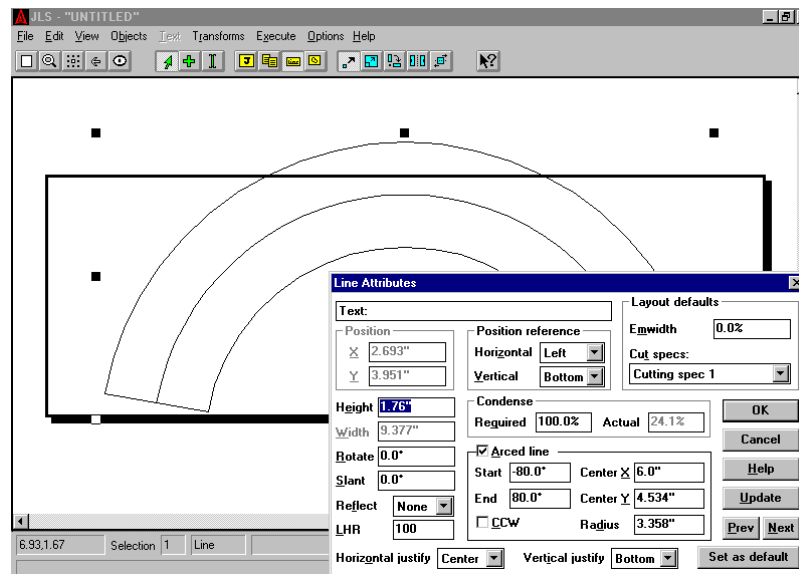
JLS - "UNTITLED"

File Edit View Objects Text Transforms Execute Options Help

Line Attributes

Text:

Position
X 2.693"
Y 3.951"

Position reference
Horizontal Left
Vertical Bottom

Layout defaults
Emwidth 0.0%
Cut specs:
Cutting spec 1

Height 1.76"
Width 9.377"
Rotate 0.0°
Slant 0.0°
Reflect None
LHR 100

Condense
Required 100.0% Actual 24.1%

Arced line
Start -80.0° Center X 6.0"
End 80.0° Center Y 4.534"
CCW Radius 3.358"

OK
Cancel
Help
Update
Prev Next
Set as default

Horizontal justify Center Vertical justify Bottom

6.93,1.67 Selection 1 Line